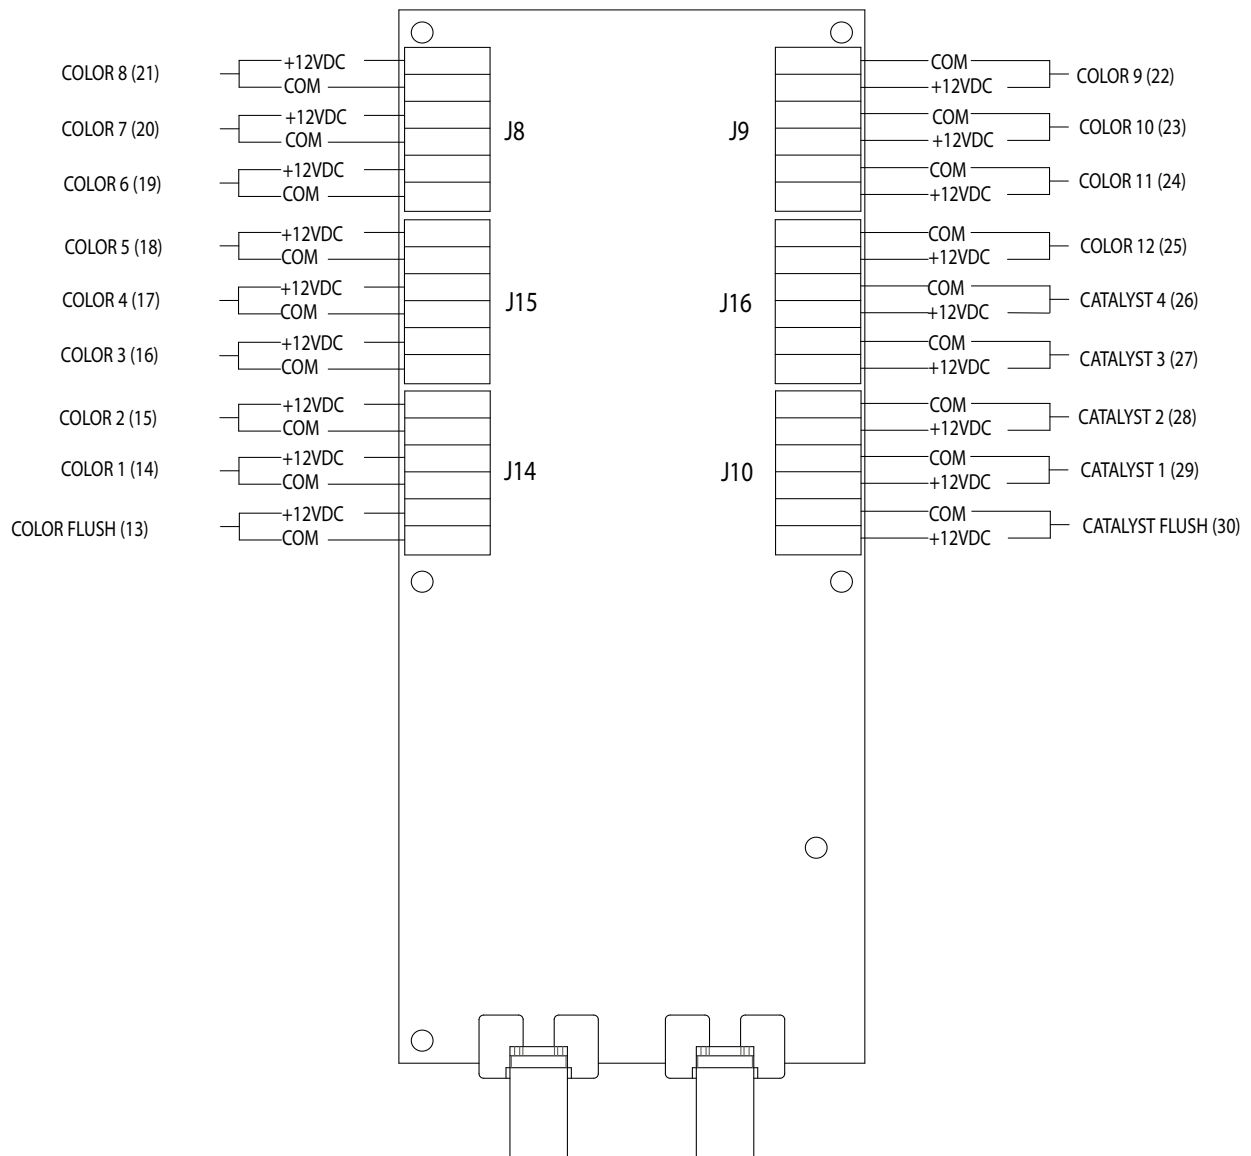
COLOR 8 (21)
+12VDC
COM

COLOR 7 (20)
+12VDC
COM

J8

COLOR 6 (19)
+12VDC
COM

COLOR 5 (18)
+12VDC
COM

COLOR 4 (17)
+12VDC
COM

J15

COLOR 3 (16)
+12VDC
COM

COLOR 2 (15)
+12VDC
COM

COLOR 1 (14)
+12VDC
COM

J14

COLOR FLUSH (13)
+12VDC
COM

COM
+12VDC
COLOR 9 (22)

J9

COM
+12VDC
COLOR 10 (23)

COM
+12VDC
COLOR 11 (24)

COM
+12VDC
COLOR 12 (25)

J16

COM
+12VDC
CATALYST 4 (26)

COM
+12VDC
CATALYST 3 (27)

COM
+12VDC
CATALYST 2 (28)

J10

COM
+12VDC
CATALYST 1 (29)

COM
+12VDC
CATALYST FLUSH (30)